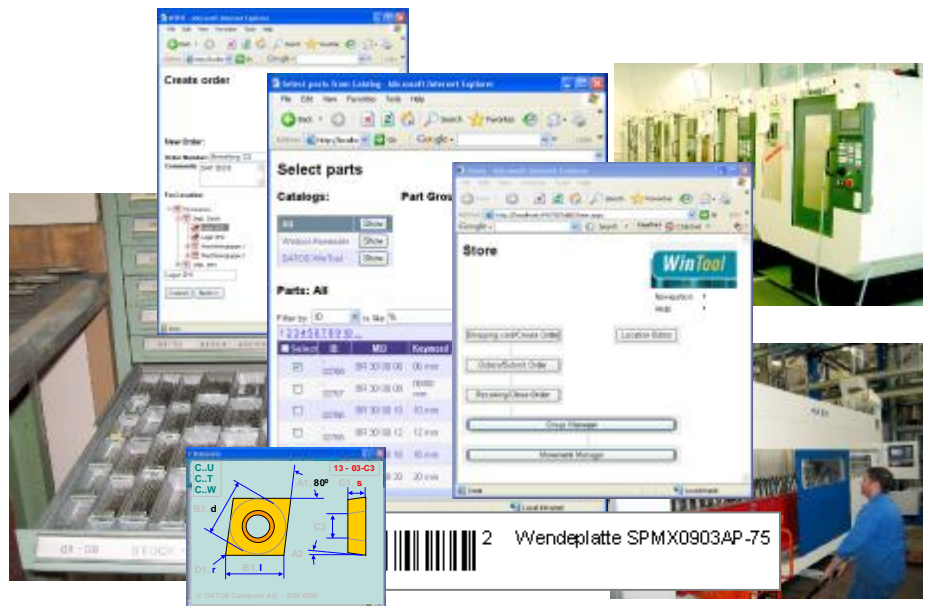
Create order

New Order:

Order Number

Comments

For Location:

Cancel

Next >>

Select parts from Catalog - Microsoft Internet Explorer

File Edit View Favorites Tools Help

Back

Search

Favorites

Address

Go

Google

Select parts

Catalogs:

Part Gro

All

Show

Show

DATOS WinTool

Show

Parts: All

Filter by: ID

is like %

1 2 3 4 5 6 7 8 9 10

| Select | ID | MID | Keyword |
|---|---|---|---|
| | | BR 30 08 06 | 06 mm |
| | | BR 30 08 08 | |
| | | BR 30 08 10 | 10 mm |
| | | BR 30 08 12 | 12 mm |
| | | | 16 mm |
| | | | 20 mm |

Local intranet

Store

WinTool

Navigation

Help

Shopping cart/Create Order

Location Editor

Orders/Submit Order

Receiving/Close Order

Group Manager

Movement Manager

Done

Local intranet

C..U
C..T
C..W

13 - 03-C3

80º

s

d

l

r

© DATOS Computer AG

2 Wendeplatte SPMX0903AP-75

STOCK